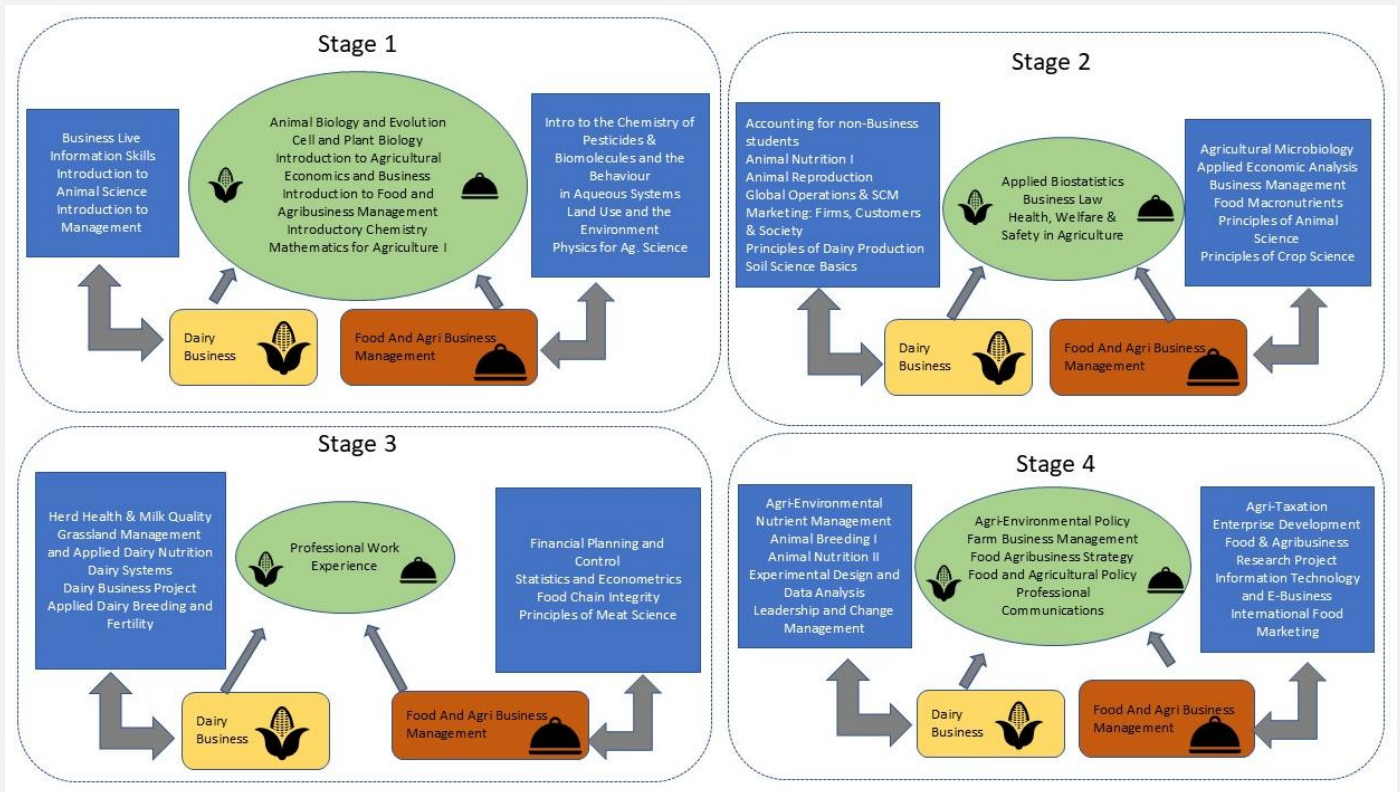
Stage 1

Business Live
Information Skills
Introduction to Animal Science
Introduction to Management

Animal Biology and Evolution
Cell and Plant Biology
Introduction to Agricultural Economics and Business
Introduction to Food and Agribusiness Management
Introductory Chemistry
Mathematics for Agriculture I

Intro to the Chemistry of Pesticides &
Biomolecules and the Behaviour in Aqueous Systems
Land Use and the Environment
Physics for Ag. Science

Dairy Business

Food And Agri Business Management

Stage 2

Accounting for non-Business students
Animal Nutrition I
Animal Reproduction
Global Operations & SCM
Marketing: Firms, Customers & Society
Principles of Dairy Production
Soil Science Basics

Applied Biostatistics
Business Law
Health, Welfare & Safety in Agriculture

Agricultural Microbiology
Applied Economic Analysis
Business Management
Food Macronutrients
Principles of Animal Science
Principles of Crop Science

Dairy Business

Food And Agri Business Management

Stage 3

Herd Health & Milk Quality
Grassland Management and Applied Dairy Nutrition
Dairy Systems
Dairy Business Project
Applied Dairy Breeding and Fertility

Professional Work Experience

Financial Planning and Control
Statistics and Econometrics
Food Chain Integrity
Principles of Meat Science

Dairy Business

Food And Agri Business Management

Stage 4

Agri-Environmental Nutrient Management
Animal Breeding I
Animal Nutrition II
Experimental Design and Data Analysis
Leadership and Change Management

Agri-Environmental Policy
Farm Business Management
Food Agribusiness Strategy
Food and Agricultural Policy
Professional Communications

Agri-Taxation
Enterprise Development
Food & Agribusiness Research Project
Information Technology and E-Business
International Food Marketing

Dairy Business

Food And Agri Business Management